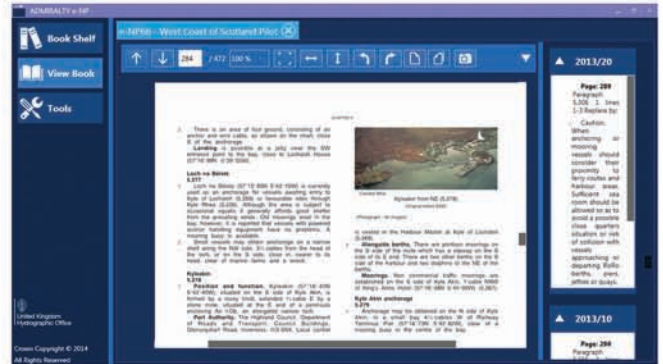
ADMIRALTY e-NP

Book Shelf

View Book

Tools

e-NP66 - West Coast of Scotland Pilot

284 / 472 100 %

2013/20

Page: 289
Paragraph: 5.306 1. lines 1-3 Replace by:

Caution. When anchoring or mooring vessels should consider their proximity to ferry routes and harbour areas. Sufficient sea room should be allowed so as to avoid a possible close quarters situation or risk of collision with vessels approaching or departing RoRo berths, piers, jetties or quays.

2013/10

Page: 289
Paragraph

United Kingdom Hydrographic Office

Crown Copyright © 2014
All Rights Reserved

CHAPTER 5

There is an area of foul ground, consisting of an anchor and wire cable, as shown on the chart, close E of the anchorage.

Landing is possible at a jetty near the SW entrance point to the bay, close to Lochinch House.

Loch na Béiste
5.277

Loch na Béiste is a secluded inlet, which is recommended as a suitable anchorage for vessels awaiting entry to Kyle of Lochalsh. Although the area is subject to occasional squalls it generally affords good shelter from the prevailing winds. Old moorings exist in the bay, however it is reported that vessels with powered anchor handling equipment have no problems. A mooring buoy is available.

Small vessels may obtain anchorage on a narrow shelf along the NW side, E of the head of the loch, or on the S side, close in, nearer to its head, clear of marine farms and a wreck.

Kyleakin
5.278

Position and function. Kyleakin, situated on the S side of Kyle Akin, is fronted by a rocky knoll, extended N by a stone mole, situated at the E end of a peninsula enclosing An t-Ob, an elongated natural inlet.

Port Authority. The Highland Council, Department of Roads and Transport, Council Buildings, Glenurquhart Road, Inverness.

Kyleakin from NE (Photograph - Mr Imagery)

is vested in the Harbour Master at Kyle of Lochalsh (5.269).

Alongside berths. There are pontoon moorings on the W side of the mole which has a slipway on the E side of its seaward end. There are two other berths on the E side of the harbour and two slipways in the NE of the harbour.

Moorings. Non commercial traffic moorings are established on the S side of Kyle Akin.

Kyle Akin anchorage
5.279

Anchorage may be obtained on the N side of Kyle Akin, in a small bay, E of Railway Terminal Pier, clear of a mooring buoy in the centre of the bay.